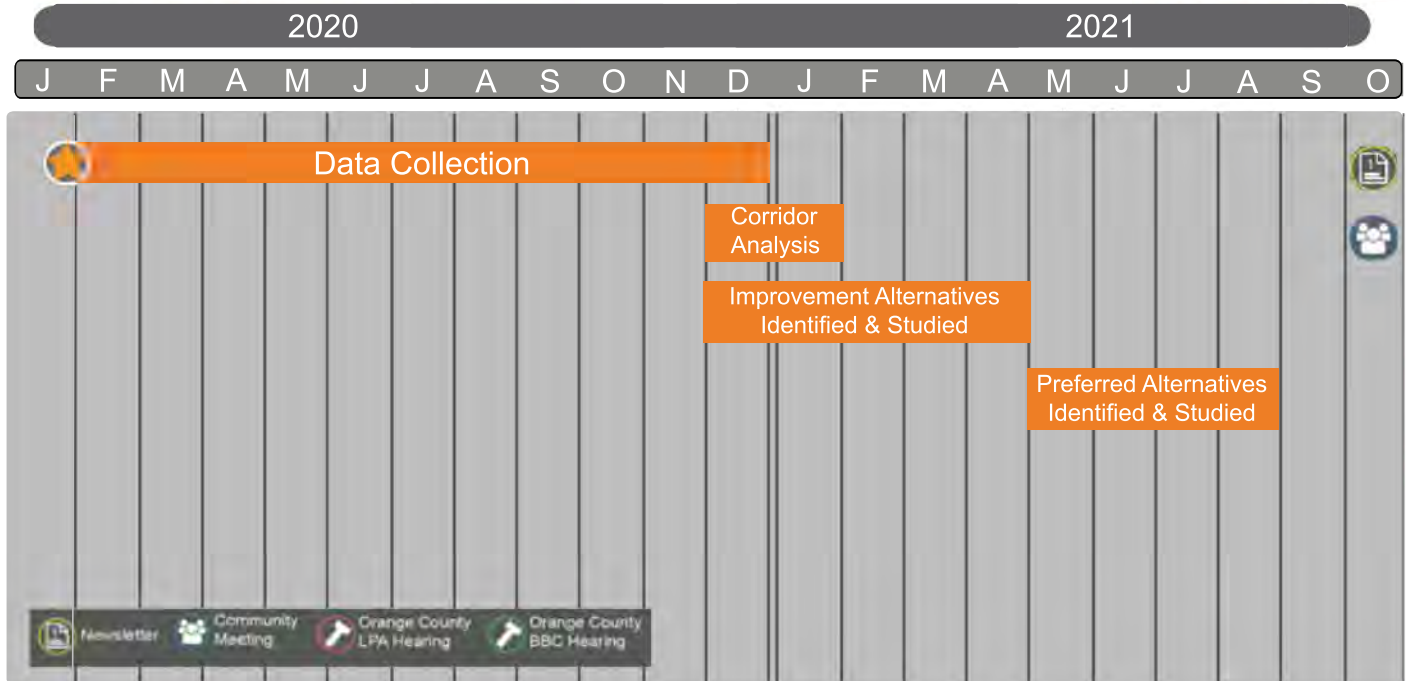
2020 2021

J F M A M J J A S O N D J F M A M J J A S O

Data Collection

Corridor Analysis

Improvement Alternatives Identified & Studied

Preferred Alternatives Identified & Studied

Newsletter Community Meeting Orange County LPA Hearing Orange County BBC Hearing